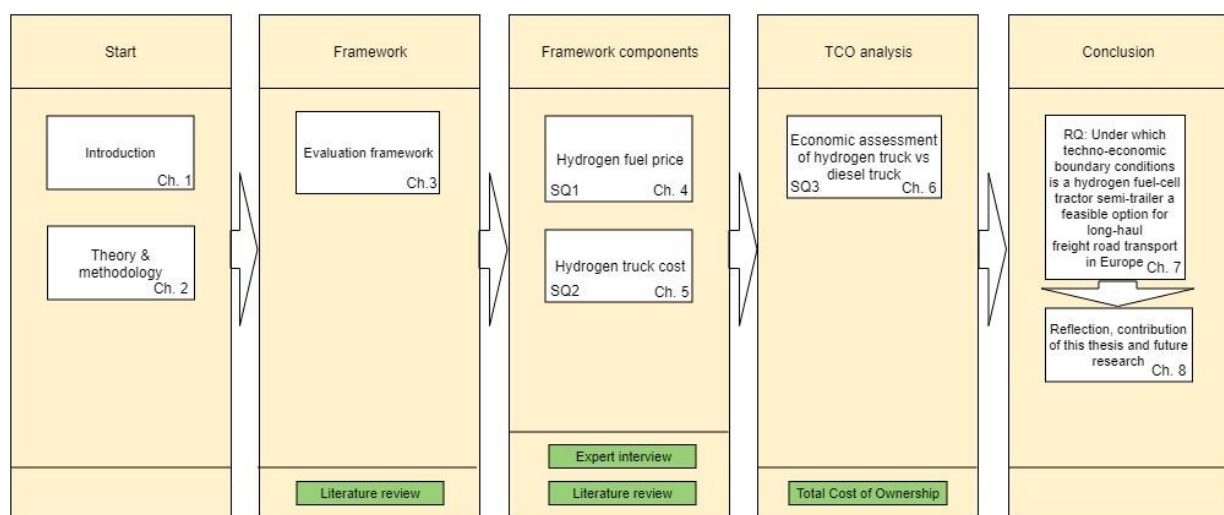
Start

Introduction
Ch. 1

Theory & methodology
Ch. 2

Framework

Evaluation framework
Ch.3

Literature review

Framework components

Hydrogen fuel price
SQ1 Ch. 4

Hydrogen truck cost
SQ2 Ch. 5

Expert interview

Literature review

TCO analysis

Economic assessment of hydrogen truck vs diesel truck
SQ3 Ch. 6

Total Cost of Ownership

Conclusion

RQ: Under which techno-economic boundary conditions is a hydrogen fuel-cell tractor semi-trailer a feasible option for long-haul freight road transport in Europe
Ch. 7

Reflection, contribution of this thesis and future research
Ch. 8